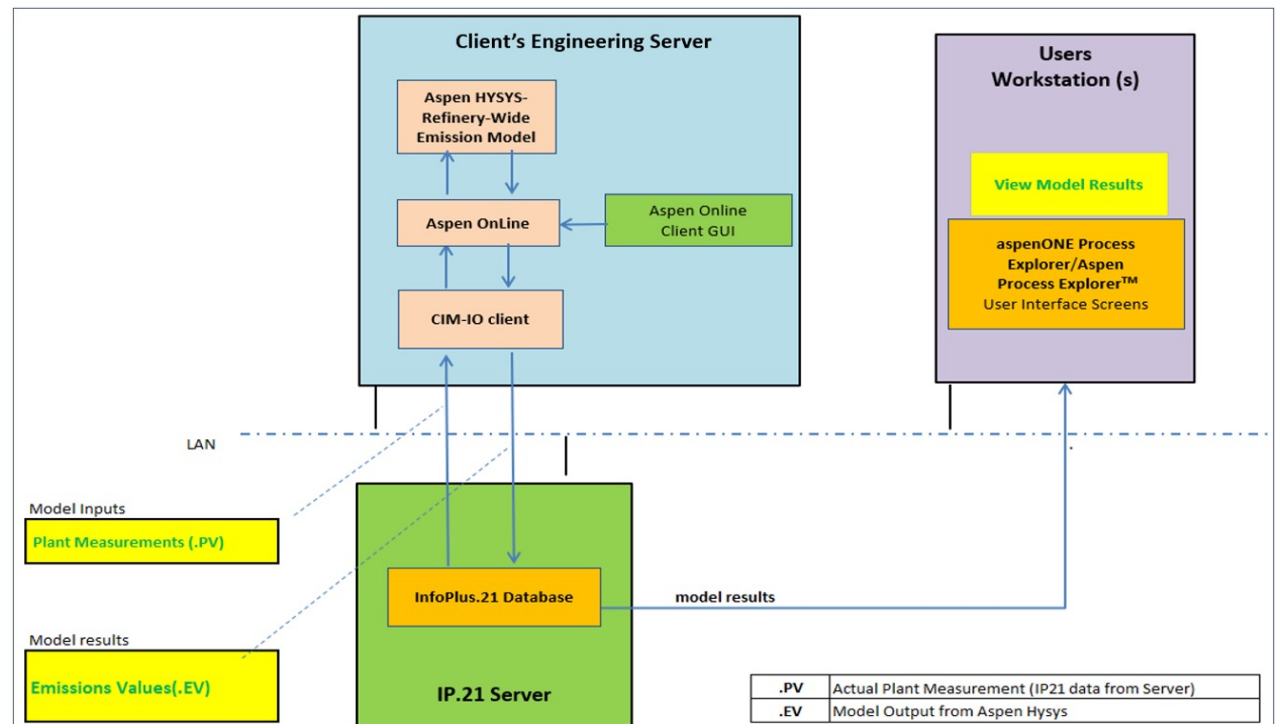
Client's Engineering Server

Aspen HYSYS-Refinery-Wide Emission Model

Aspen OnLine

Aspen Online Client GUI

CIM-IO client

Users Workstation (s)

View Model Results

aspenONE Process Explorer/Aspen Process Explorer™ User Interface Screens

LAN

Model Inputs

Plant Measurements (.PV)

Model results

Emissions Values(.EV)

InfoPlus.21 Database

model results

IP.21 Server

| .PV | Actual Plant Measurement (IP21 data from Server) |
|---|---|
| .EV | Model Output from Aspen Hysys |